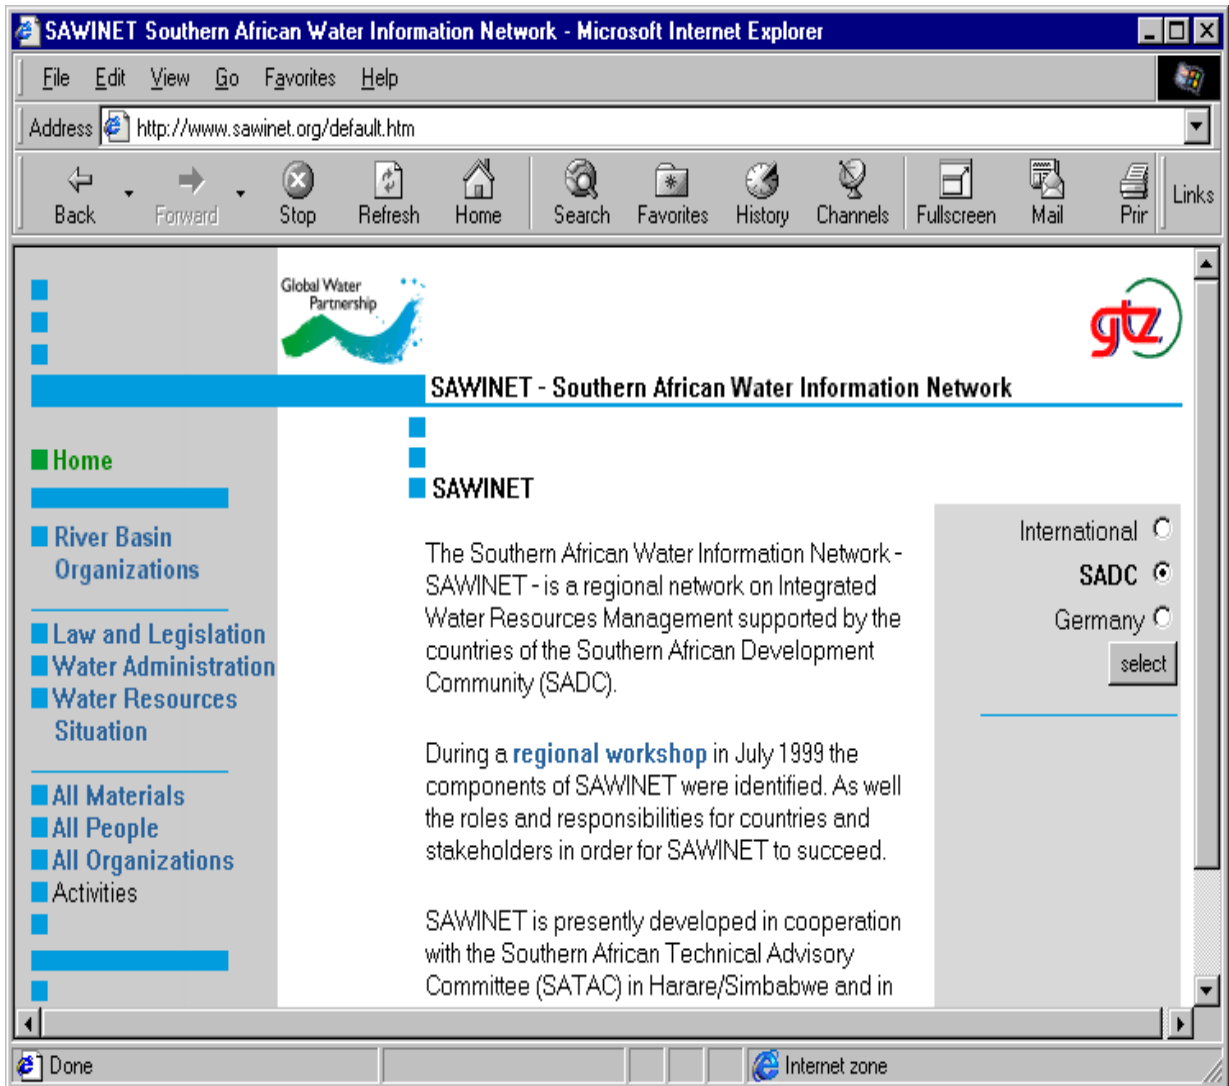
SAWINET Southern African Water Information Network - Microsoft Internet Explorer

File Edit View Go Favorites Help

Address http://www.sawinet.org/default.htm

Back Forward Stop Refresh Home Search Favorites History Channels Fullscreen Mail Prir Links

Global Water Partnership

gtz

SAWINET - Southern African Water Information Network

Home

River Basin Organizations

Law and Legislation
Water Administration
Water Resources Situation

All Materials
All People
All Organizations
Activities

SAWINET

The Southern African Water Information Network - SAWINET - is a regional network on Integrated Water Resources Management supported by the countries of the Southern African Development Community (SADC).

During a regional workshop in July 1999 the components of SAWINET were identified. As well the roles and responsibilities for countries and stakeholders in order for SAWINET to succeed.

SAWINET is presently developed in cooperation with the Southern African Technical Advisory Committee (SATAC) in Harare/Simbabwe and in

International
SADC
Germany
select

Done
Internet zone